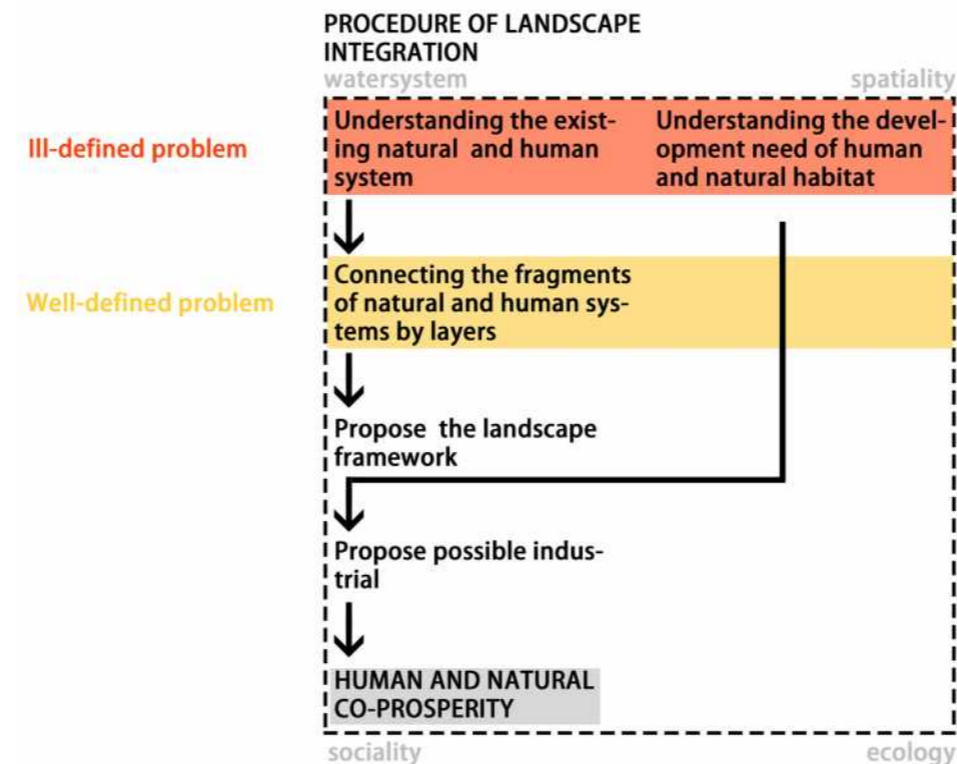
PROCEDURE OF LANDSCAPE INTEGRATION

watersystem

spatiality

Ill-defined problem

Understanding the existing natural and human system

Understanding the development need of human and natural habitat

Well-defined problem

Connecting the fragments of natural and human systems by layers

Propose the landscape framework

Propose possible industrial

HUMAN AND NATURAL CO-PROSPERITY

sociality

ecology